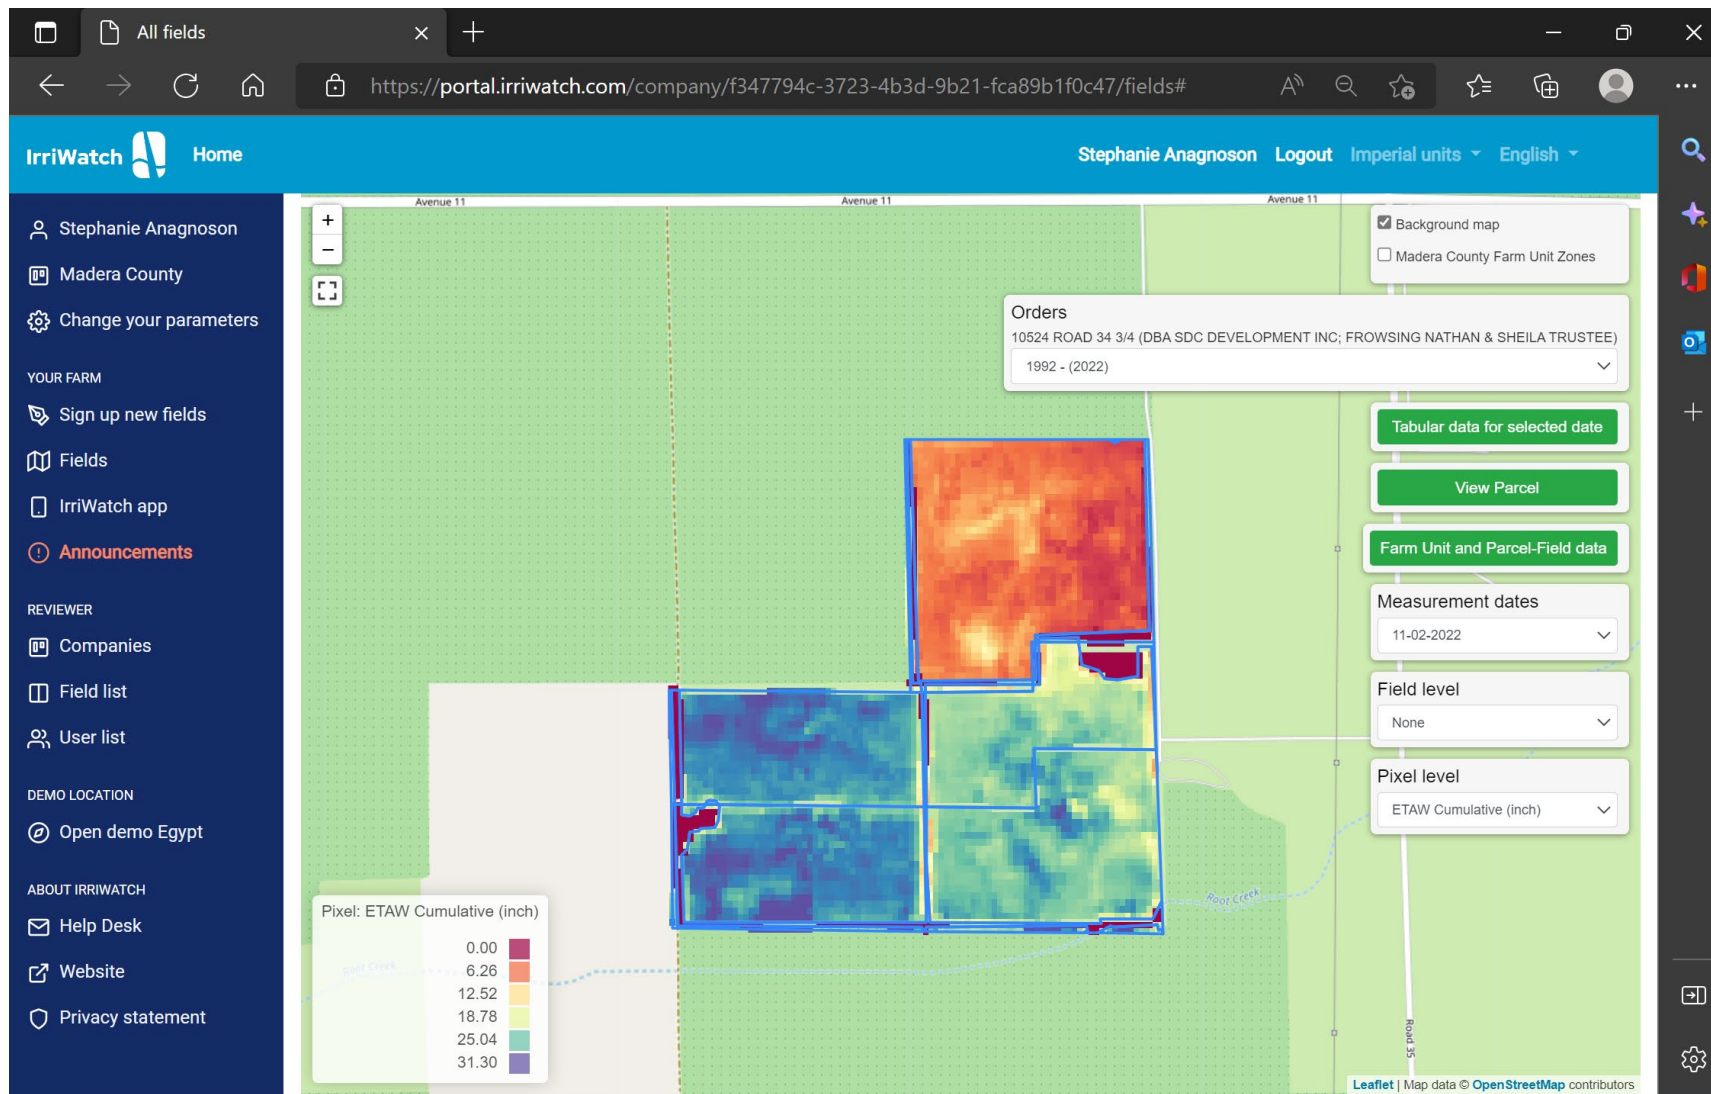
All fields

https://portal.irriwatch.com/company/f347794c-3723-4b3d-9b21-fca89b1f0c47/fields#

IrriWatch Home

Stephanie Anagnoson Logout Imperial units English

Stephanie Anagnoson
Madera County
Change your parameters

YOUR FARM
Sign up new fields
Fields
IrriWatch app
Announcements

REVIEWER
Companies
Field list
User list

DEMO LOCATION
Open demo Egypt

ABOUT IRRIWATCH
Help Desk
Website
Privacy statement

Avenue 11
Avenue 11
Avenue 11

Background map
Madera County Farm Unit Zones

Orders
10524 ROAD 34 3/4 (DBA SDC DEVELOPMENT INC; FROWSING NATHAN & SHEILA TRUSTEE)
1992 - (2022)

Tabular data for selected date
View Parcel
Farm Unit and Parcel-Field data

Measurement dates
11-02-2022

Field level
None

Pixel level
ETAW Cumulative (inch)

Pixel: ETAW Cumulative (inch)
0.00
6.26
12.52
18.78
25.04
31.30

Root Creek
Root Creek
Road 35

Leaflet | Map data © OpenStreetMap contributors